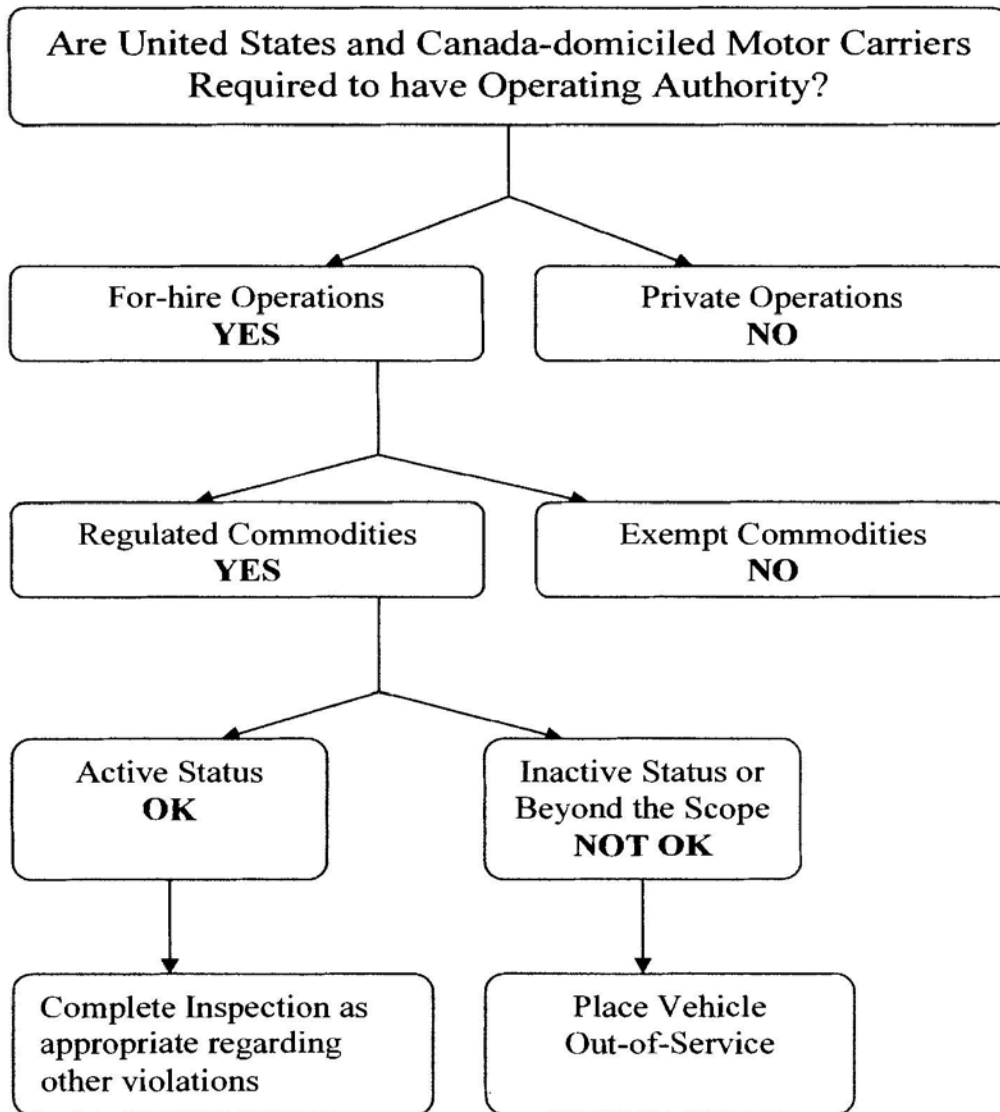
Are United States and Canada-domiciled Motor Carriers Required to have Operating Authority?

For-hire Operations
YES

Private Operations
NO

Regulated Commodities
YES

Exempt Commodities
NO

Active Status
OK

Inactive Status or Beyond the Scope
NOT OK

Complete Inspection as appropriate regarding other violations

Place Vehicle Out-of-Service